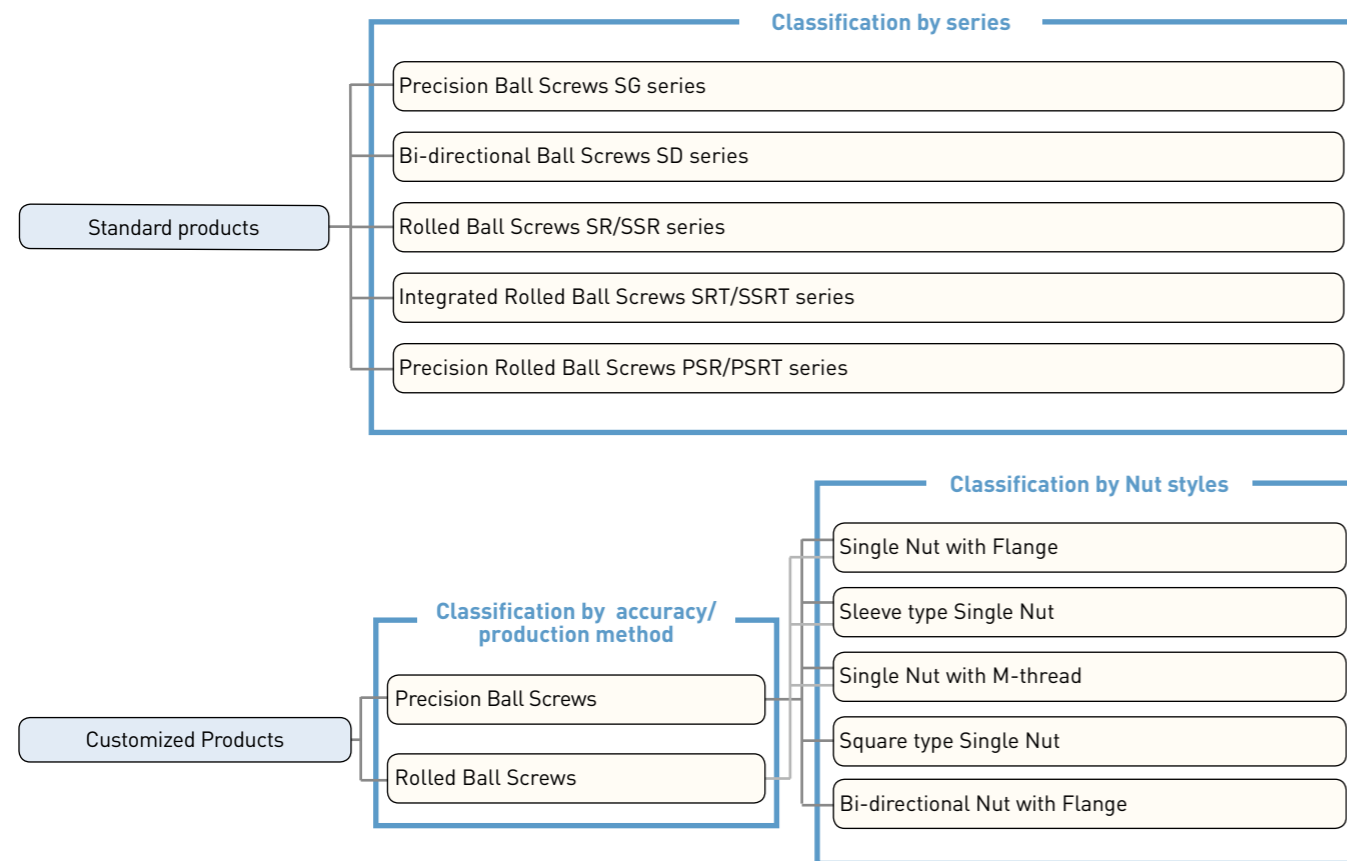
Classification by series

Standard products

Precision Ball Screws SG series

Bi-directional Ball Screws SD series

Rolled Ball Screws SR/SSR series

Integrated Rolled Ball Screws SRT/SSRT series

Precision Rolled Ball Screws PSR/PSRT series

Classification by Nut styles

Classification by accuracy/ production method

Customized Products

Precision Ball Screws

Rolled Ball Screws

Single Nut with Flange

Sleeve type Single Nut

Single Nut with M-thread

Square type Single Nut

Bi-directional Nut with Flange